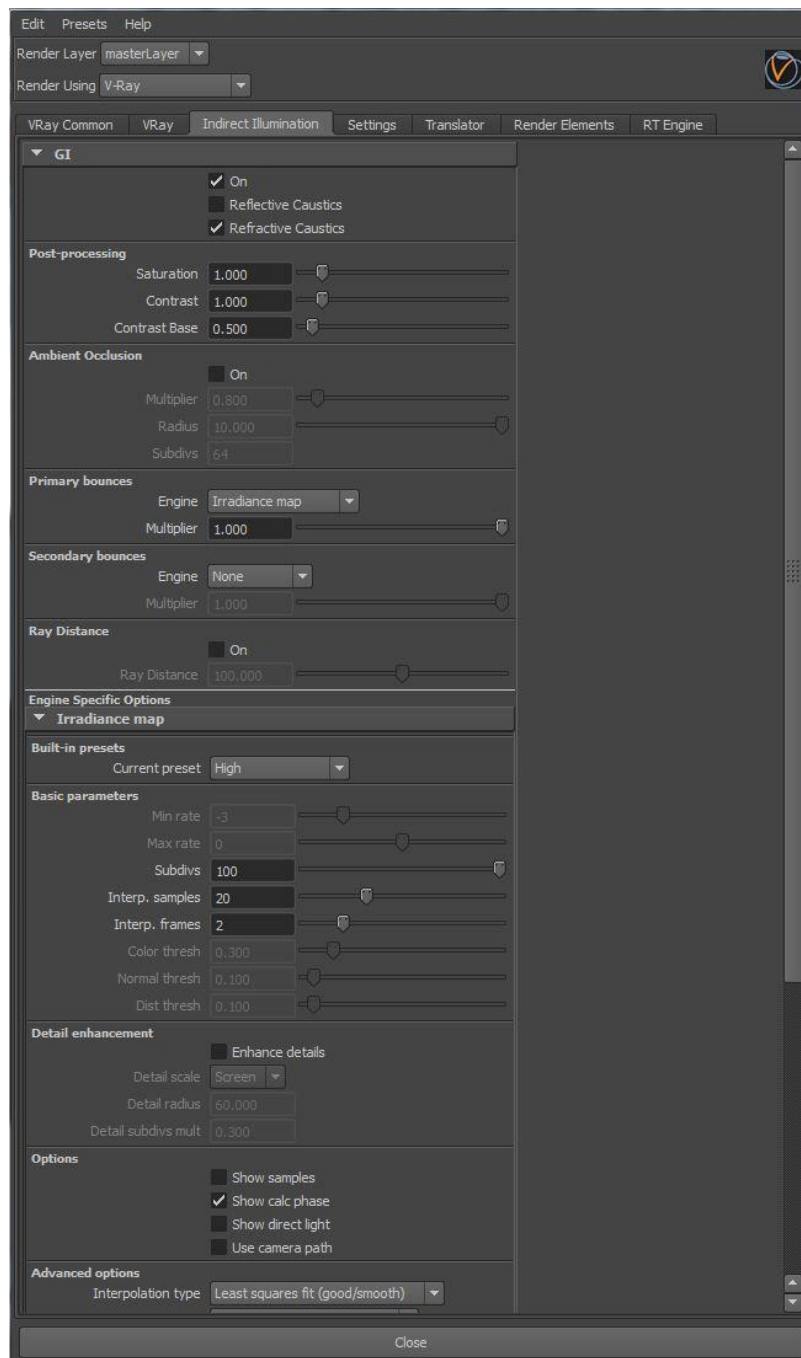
Edit Presets Help
Render Layer masterLayer
Render Using V-Ray

VRay Common VRay Indirect Illumination Settings Translator Render Elements RT Engine

GI
On
Reflective Caustics
Refractive Caustics

Post-processing
Saturation 1.000
Contrast 1.000
Contrast Base 0.500

Ambient Occlusion
On
Multiplier 0.800
Radius 10.000
Subdivs 64

Primary bounces
Engine Irradiance map
Multiplier 1.000

Secondary bounces
Engine None
Multiplier 1.000

Ray Distance
On
Ray Distance 100.000

Engine Specific Options
Irradiance map

Built-in presets
Current preset High

Basic parameters
Min rate -3
Max rate 0
Subdivs 100
Interp. samples 20
Interp. frames 2
Color thresh 0.300
Normal thresh 0.100
Dist thresh 0.100

Detail enhancement
Enhance details
Detail scale Screen
Detail radius 60.000
Detail subdivs mult 0.300

Options
Show samples
Show calc phase
Show direct light
Use camera path

Advanced options
Interpolation type Least squares fit (good/smooth)

Close